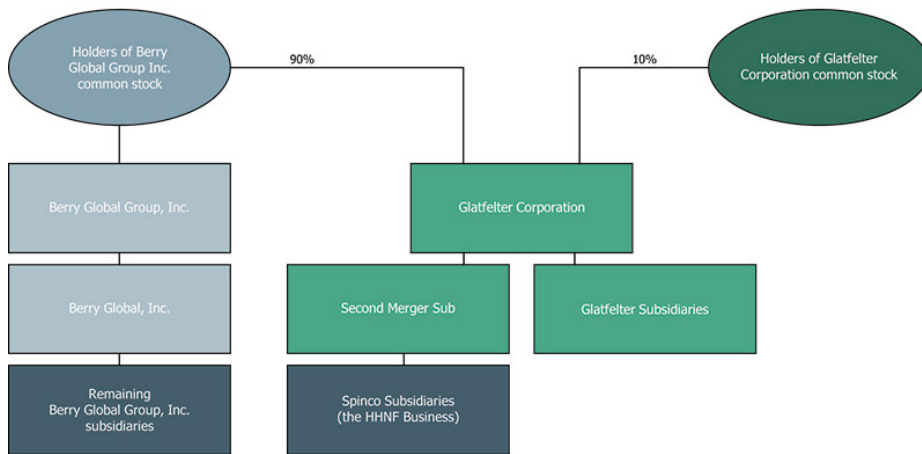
Holders of Berry Global Group Inc. common stock

90%

10%

Holders of Glatfelter Corporation common stock

Berry Global Group, Inc.

Glatfelter Corporation

Berry Global, Inc.

Second Merger Sub

Glatfelter Subsidiaries

Remaining Berry Global Group, Inc. subsidiaries

Spinco Subsidiaries (the HHNF Business)